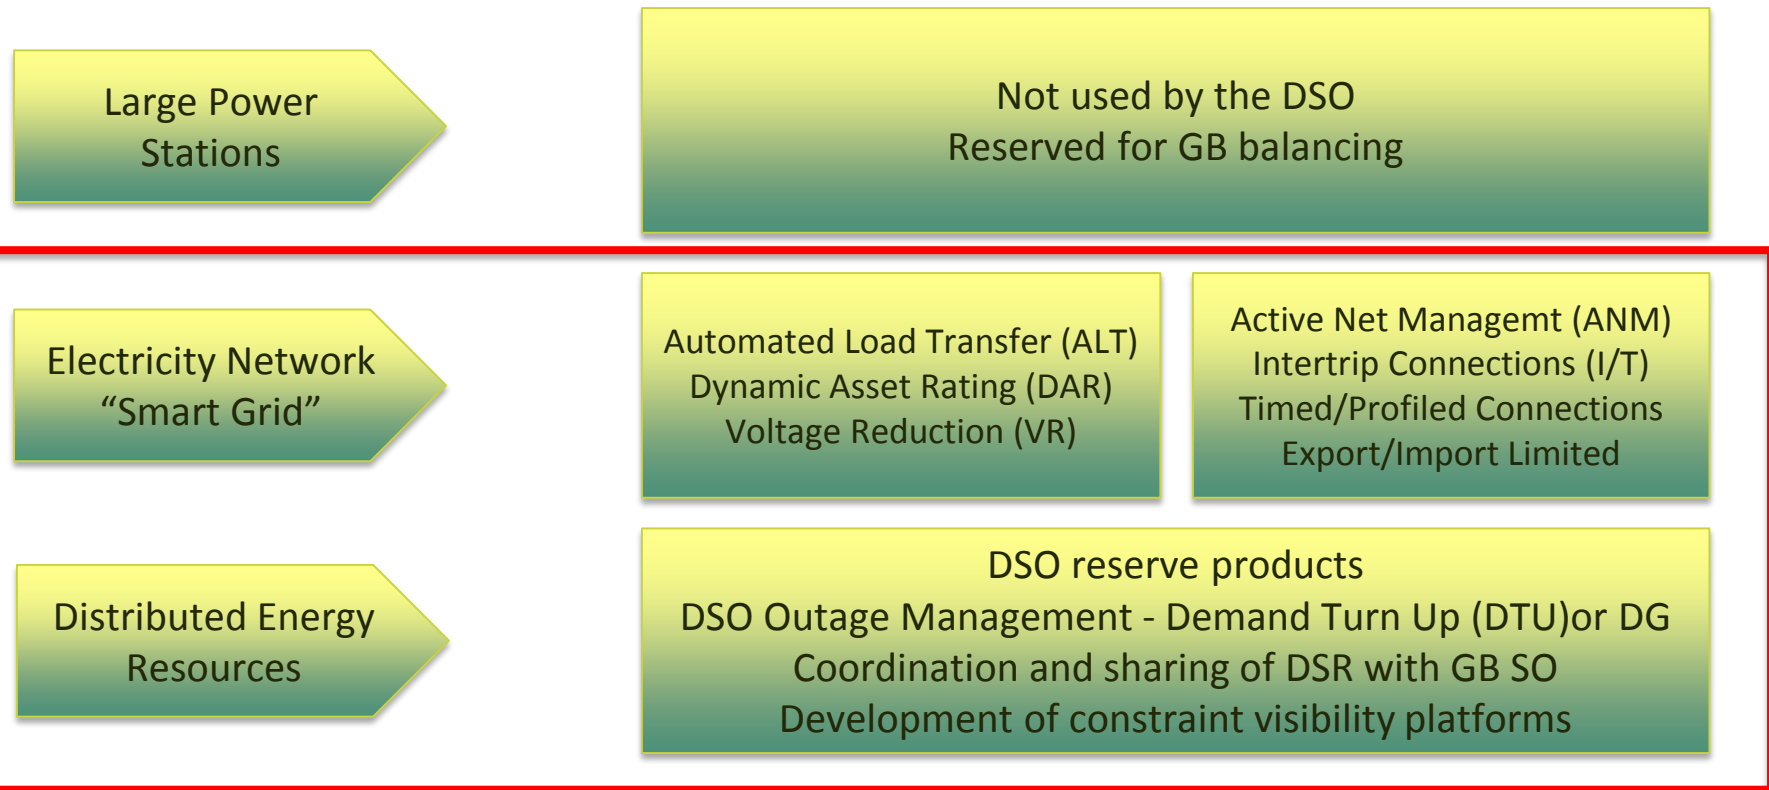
Large Power Stations

Not used by the DSO
Reserved for GB balancing

Electricity Network “Smart Grid”

Automated Load Transfer (ALT)
Dynamic Asset Rating (DAR)
Voltage Reduction (VR)

Active Net Managemt (ANM)
Intertrip Connections (I/T)
Timed/Profiled Connections
Export/Import Limited

Distributed Energy Resources

DSO reserve products
DSO Outage Management - Demand Turn Up (DTU)or DG
Coordination and sharing of DSR with GB SO
Development of constraint visibility platforms